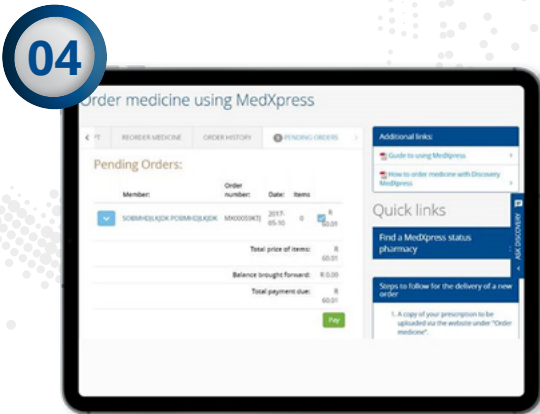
04

Order medicine using MedXpress

TE | REORDER MEDICINE | ORDER HISTORY | PENDING ORDERS

Pending Orders:

| Member: | Order number: | Date: | Items | |
|---|---|---|---|---|
| SOBMHDJLKJDK POBMHDJLKJDK | MX0005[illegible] | 2017-05-10 | 0 | R 00.01 |

Total price of items: R 00.01

Balance brought forward: R 0.00

Total payment due: R 00.01

Pay

Additional links:

Guide to using MedXpress

How to order medicine with Discovery MedXpress

Quick links

Find a MedXpress status pharmacy

Steps to follow for the delivery of a new order

1. A copy of your prescription to be uploaded via the website under "Order medicine".

ASK DISCOVERY